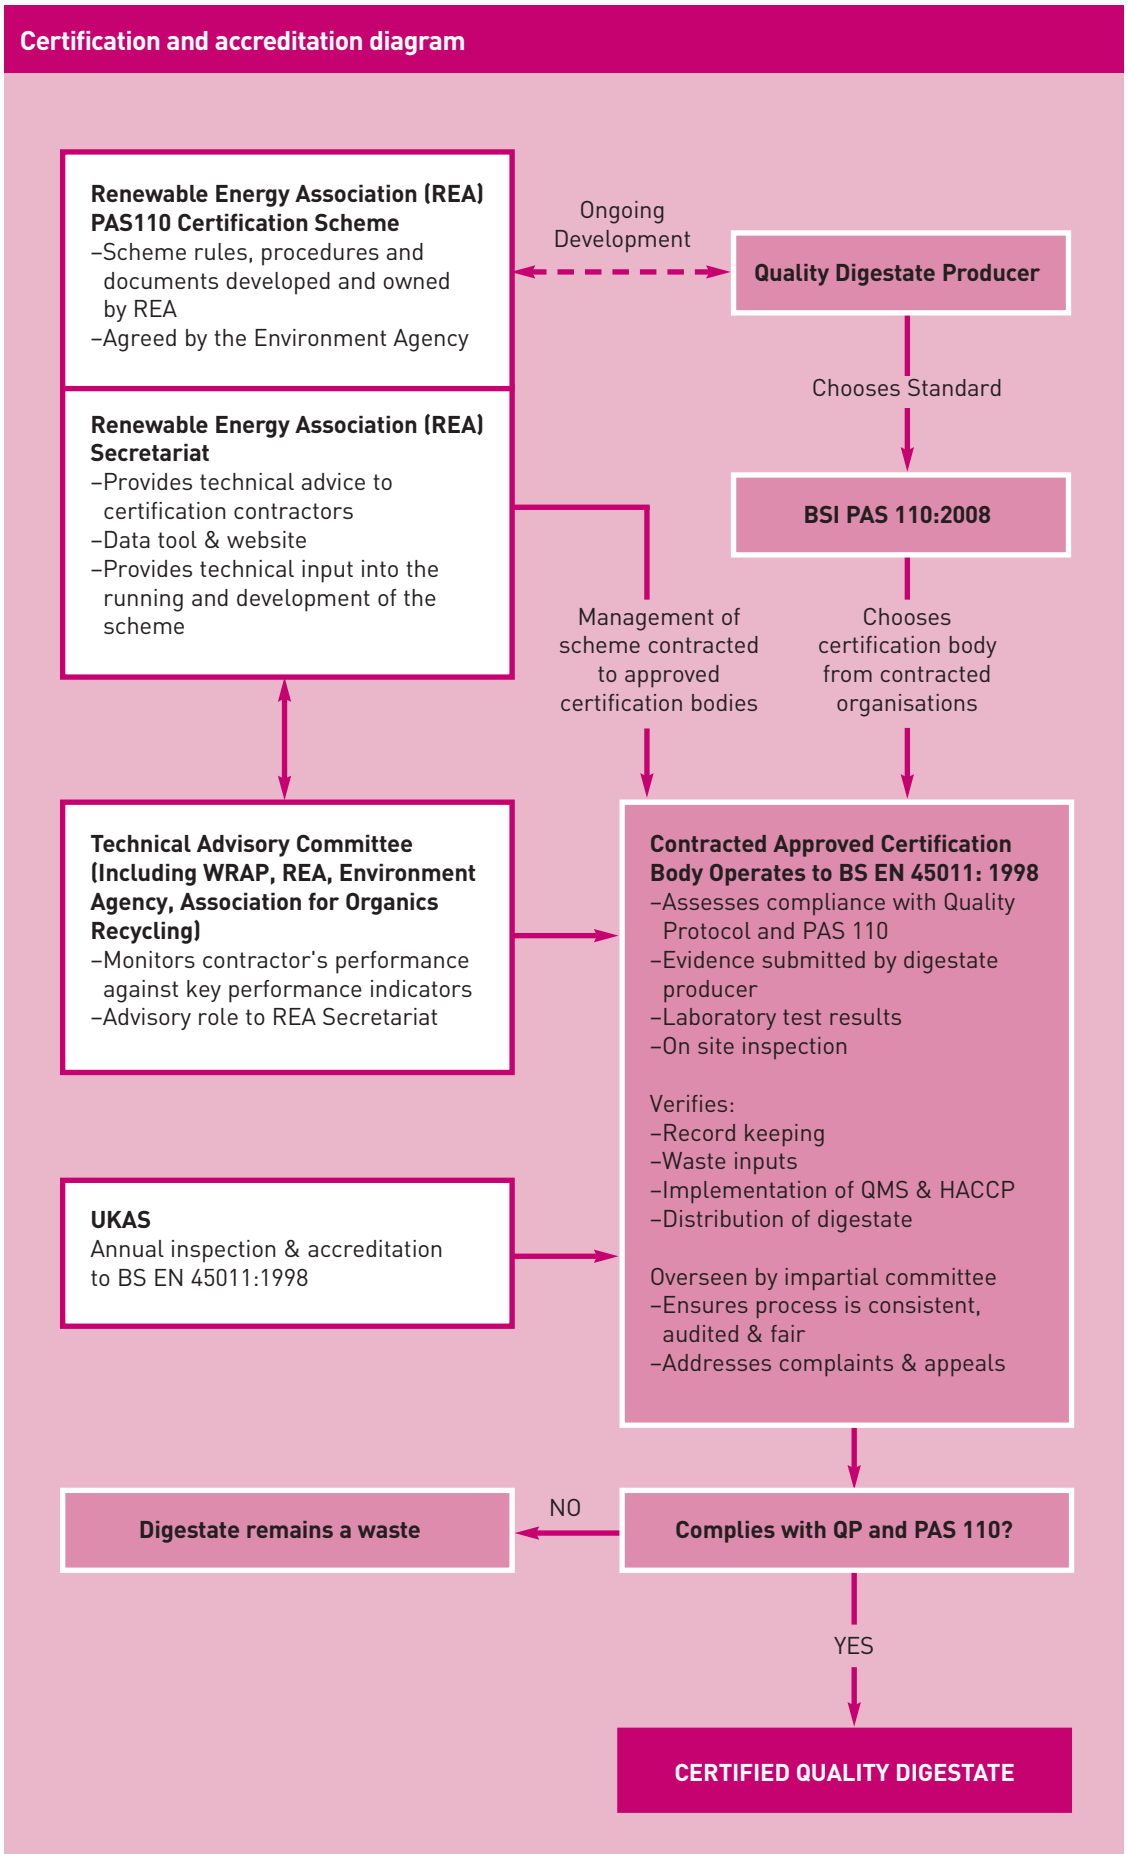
Certification and accreditation diagram

Renewable Energy Association (REA) PAS110 Certification Scheme
–Scheme rules, procedures and documents developed and owned by REA
–Agreed by the Environment Agency

Ongoing Development

Quality Digestate Producer

Chooses Standard

Renewable Energy Association (REA) Secretariat
–Provides technical advice to certification contractors
–Data tool & website
–Provides technical input into the running and development of the scheme

BSI PAS 110:2008

Management of scheme contracted to approved certification bodies

Chooses certification body from contracted organisations

Technical Advisory Committee (Including WRAP, REA, Environment Agency, Association for Organics Recycling)
–Monitors contractor's performance against key performance indicators
–Advisory role to REA Secretariat

Contracted Approved Certification Body Operates to BS EN 45011: 1998
–Assesses compliance with Quality Protocol and PAS 110
–Evidence submitted by digestate producer
–Laboratory test results
–On site inspection

Verifies:
–Record keeping
–Waste inputs
–Implementation of QMS & HACCP
–Distribution of digestate

Overseen by impartial committee
–Ensures process is consistent, audited & fair
–Addresses complaints & appeals

UKAS
Annual inspection & accreditation to BS EN 45011:1998

Digestate remains a waste

NO

Complies with QP and PAS 110?

YES

CERTIFIED QUALITY DIGESTATE